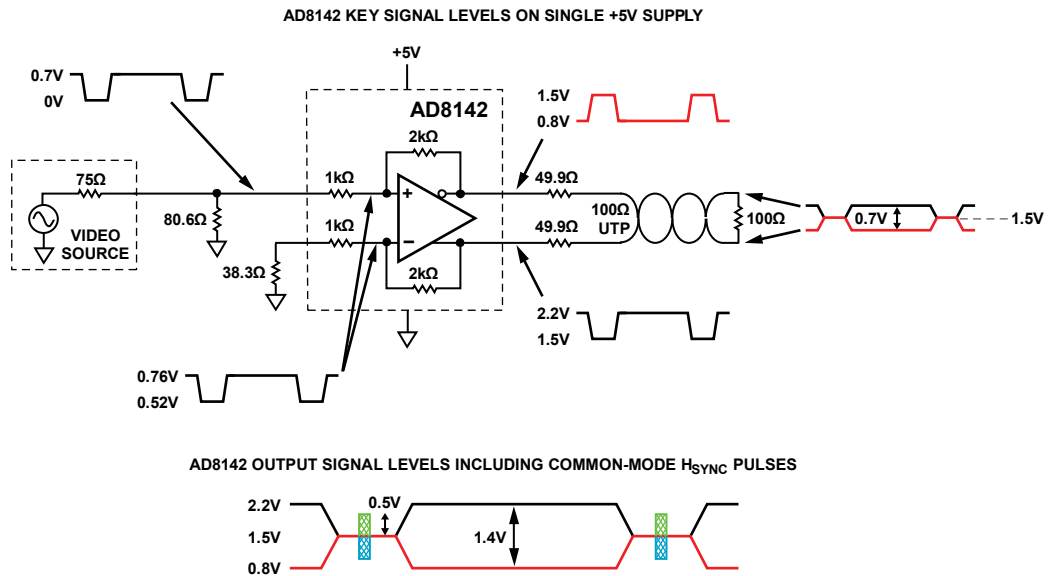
AD8142 KEY SIGNAL LEVELS ON SINGLE +5V SUPPLY

+5V

0.7V
0V

AD8142

1.5V
0.8V

2kΩ

75Ω

1kΩ

+

49.9Ω

VIDEO SOURCE

80.6Ω

1kΩ

−

49.9Ω

100Ω UTP

100Ω

0.7V

1.5V

38.3Ω

2kΩ

2.2V
1.5V

0.76V
0.52V

AD8142 OUTPUT SIGNAL LEVELS INCLUDING COMMON-MODE $H_{SYNC}$ PULSES

2.2V
0.5V
1.5V
1.4V
0.8V